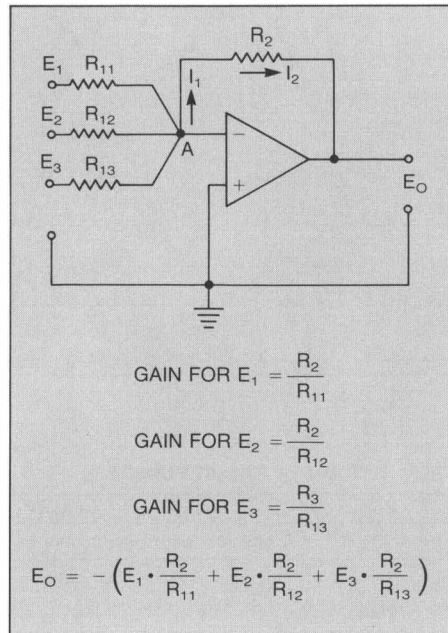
$E_1$ $R_{11}$
$E_2$ $R_{12}$
$E_3$ $R_{13}$
$R_2$
$I_1$
$I_2$
A
−
+
$E_O$

GAIN FOR $E_1 = \frac{R_2}{R_{11}}$

GAIN FOR $E_2 = \frac{R_2}{R_{12}}$

GAIN FOR $E_3 = \frac{R_3}{R_{13}}$

$E_O = -\left(E_1 \cdot \frac{R_2}{R_{11}} + E_2 \cdot \frac{R_2}{R_{12}} + E_3 \cdot \frac{R_2}{R_{13}}\right)$